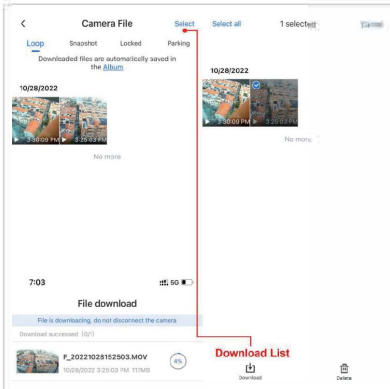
<

Camera File

Select

Select all

1 selected

Loop

Snapshot

Locked

Parking

Downloaded files are automatically saved in the Album

10/28/2022

3:30:09 PM

3:25:03 PM

No more

10/28/2022

3:30:09 PM

3:25:03 PM

No more

7:03

5G

File download

File is downloading, do not disconnect the camera

Download successed (0/1)

F_20221028152503.MOV

10/28/2022 3:25:03 PM 117MB

4%

Download List

Download

Delete